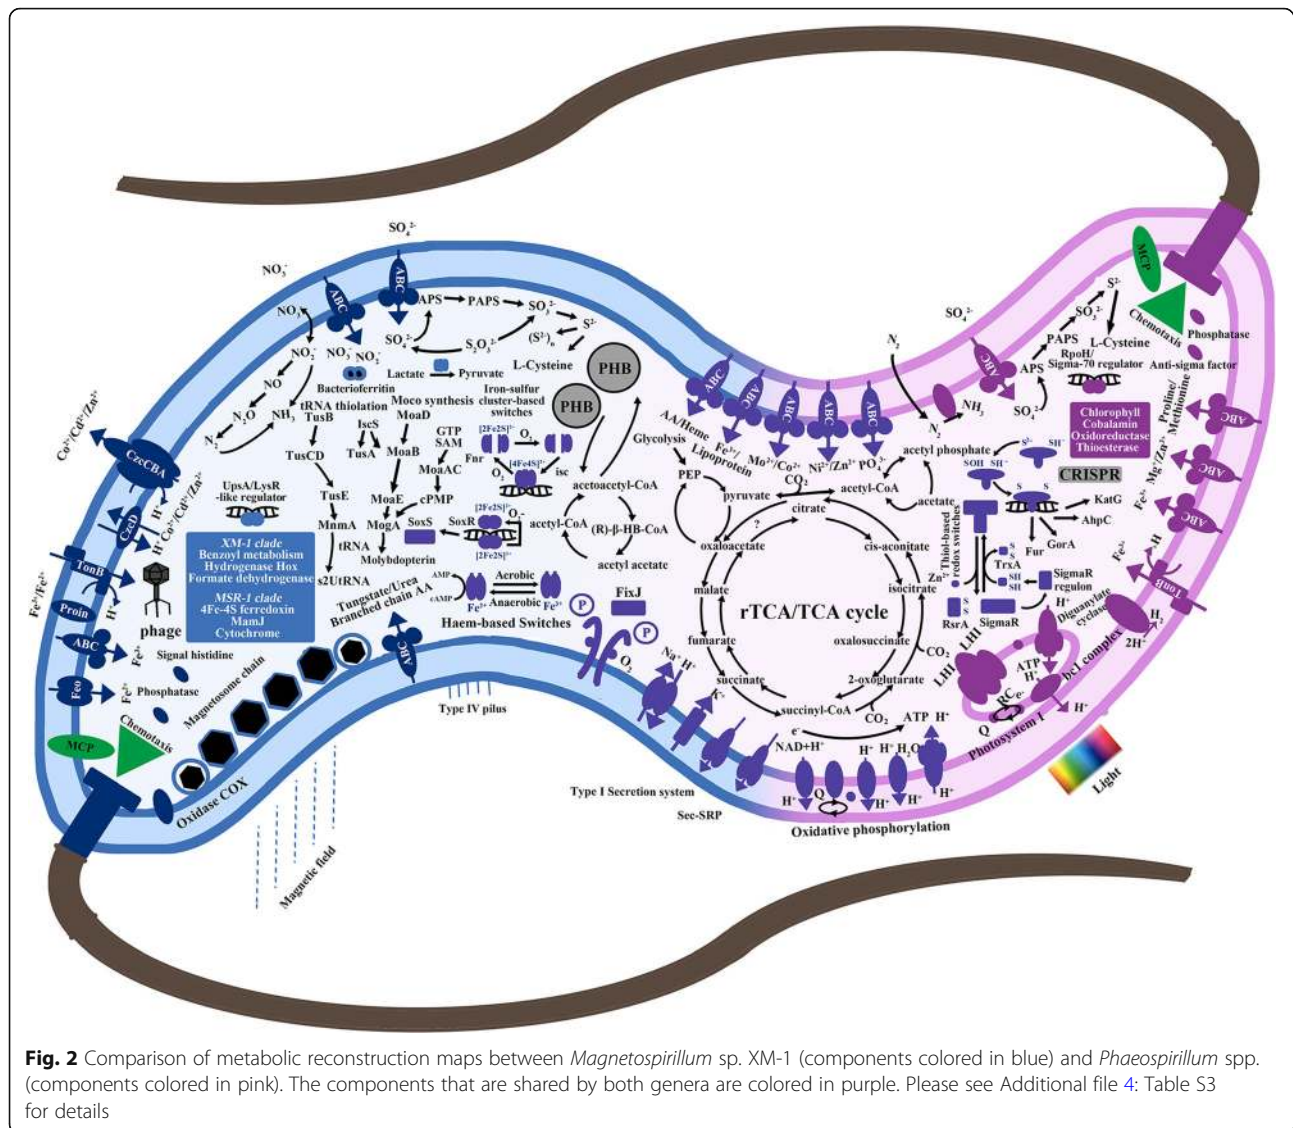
$SO_4^{2-}$

$NO_3^-$

ABC

ABC

$NO_3^-$

APS → PAPS → $SO_3^{2-}$

$S^{2-}$

$NO_2^-$

$SO_4^{2-}$

$S_2O_3^{2-}$

$(S^{2-})_n$

L-Cysteine

PHB

NO

$NO_3^-$ $NO_2^-$

Lactate → Pyruvate

PHB

Bacterioferritin

Iron-sulfur cluster-based switches

$N_2O$

$NH_3$

tRNA thiolation

Moco synthesis

$N_2$

TusB

MoaD

IscS

GTP

SAM

$[2Fe2S]^{2+}$

$O_2$

TusA

MoaB

Fnr

TusCD

MoaAC

$[4Fe4S]^{2+}$

isc

$O_2$

cPMP

UpsA/LysR -like regulator

TusE

MoaE

SoxS

$[2Fe2S]^{2+}$

SoxR

MnmA

MogA

$O_2^-$

$[2Fe2S]^{1+}$

tRNA

Molybdopterin

$Co^{2+}/Cd^{2+}/Zn^{2+}$

CzcCBA

$H^+$

$H^+$ $Co^{2+}/Cd^{2+}/Zn^{2+}$

CzcD

XM-1 clade
Benzoyl metabolism
Hydrogenase Hox
Formate dehydrogenase

s2UtRNA

TonB

$Fe^{3+}/Fe^{2+}$

MSR-1 clade
4Fe-4S ferredoxin
MamJ
Cytochrome

Tungstate/Urea
Branched chain AA

AMP

cAMP

Acrobic

Anaerobic

$Fe^{2+}$

$Fe^{3+}$

Proin

$H^+$

phage

ABC

Haem-based Switches

ABC

$Fe^{2+}$

Signal histidine

Feo

$Fe^{2+}$

Phosphatase

Magnetosome chain

Type IV pilus

Chemotaxis

MCP

Oxidase COX

Magnetic field

FixJ

P

P

$O_2$

Glycolysis

AA/Heme

$Fe^{3+}$/ Lipoprotein

$Mo^{2+}/Co^{2+}$

$Ni^{2+}/Zn^{2+}$

$PO_4^{3-}$

ABC

ABC

ABC

ABC

ABC

$CO_2$

PEP

pyruvate

acetyl-CoA

acetoacetyl-CoA

acetyl-CoA

(R)-β-HB-CoA

acetyl acetate

?

citrate

oxaloacetate

cis-aconitate

malate

rTCA/TCA cycle

isocitrate

fumarate

oxalosuccinate

$CO_2$

succinate

2-oxoglutarate

succinyl-CoA

$CO_2$

$Na^+$ $H^+$

$K^+$

Type I Secretion system

Sec-SRP

$e^-$

NAD+$H^+$

ATP $H^+$

$H^+$

Q

$H^+$

$H^+$ $H_2O$

$H^+$

$H^+$

Oxidative phosphorylation

$N_2$

$SO_4^{2-}$

PAPS

$SO_3^{2-}$

$S^{2-}$

L-Cysteine

MCP

Chemotaxis

Phosphatase

ABC

APS

RpoH/ Sigma-70 regulator

Anti-sigma factor

$NH_3$

$SO_4^{2-}$

$N_2$

acetyl phosphate

Chlorophyll
Cobalamin
Oxidoreductase
Thioesterase

Proline/ Methionine

ABC

acetate

$S^{2-}$ $SH^-$

SOH $SH^-$

CRISPR

$Mg^{2+}/Zn^{2+}$

ABC

S S

KatG

AhpC

$Fe^{3+}$

ABC

Thiol-based redox switches

Fur

GorA

TrxA

S S

SH SH

SigmaR regulon

$Fe^{3+}$

H

TonB

$Zn^{2+}$

RsrA

SigmaR

$H^+$

Diguanylate cyclase

$H_2$

2$H^+$

LH1

LH1

ATP $H^+$

bc1 complex

RC $e^-$

Q

$H^+$

Photosystem I

Light

Fig. 2 Comparison of metabolic reconstruction maps between Magnetospirillum sp. XM-1 (components colored in blue) and Phaeospirillum spp. (components colored in pink). The components that are shared by both genera are colored in purple. Please see Additional file 4: Table S3 for details